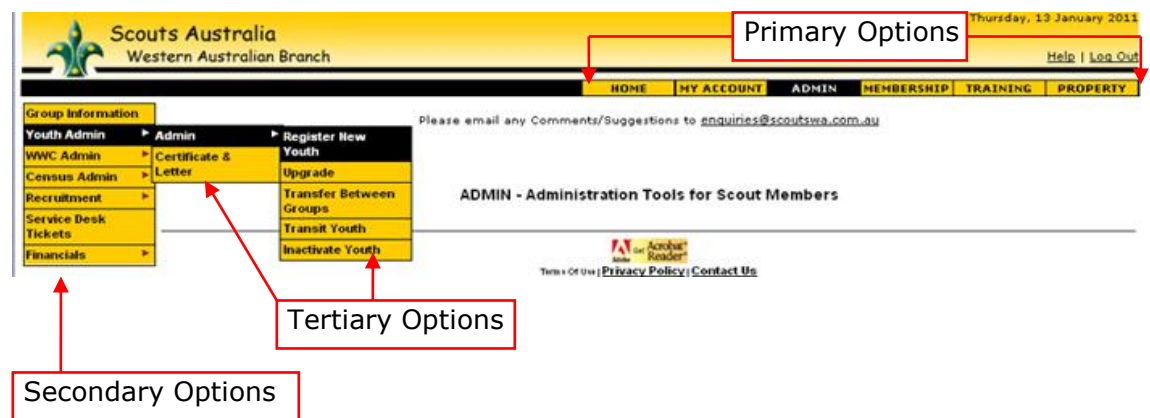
Scouts Australia
Western Australian Branch

Thursday, 13 January 2011

Primary Options

Help | Log Out

HOME | MY ACCOUNT | ADMIN | MEMBERSHIP | TRAINING | PROPERTY

Group Information
Youth Admin
WWC Admin
Census Admin
Recruitment
Service Desk Tickets
Financials

Admin
Certificate & Letter

Register New Youth
Upgrade
Transfer Between Groups
Transit Youth
Inactivate Youth

Please email any Comments/Suggestions to enquiries@scoutswa.com.au

ADMIN - Administration Tools for Scout Members

Get Acrobat Reader

Terms Of Use | Privacy Policy | Contact Us

Tertiary Options

Secondary Options